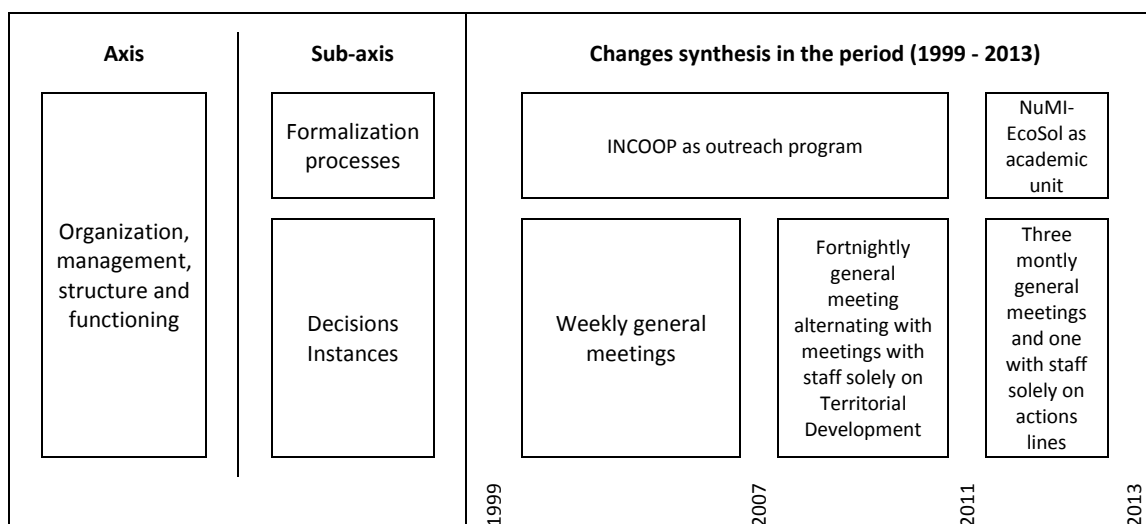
| Axis | Sub-axis | Changes synthesis in the period (1999 - 2013) | | |
|---|---|---|---|---|
| Organization, management, structure and functioning | Formalization processes | INCOOP as outreach program | | NuMI-EcoSol as academic unit |
| | Decisions Instances | Weekly general meetings | Fortnightly general meeting alternating with meetings with staff solely on Territorial Development | Three montly general meetings and one with staff solely on actions lines |

1999 2007 2011 2013